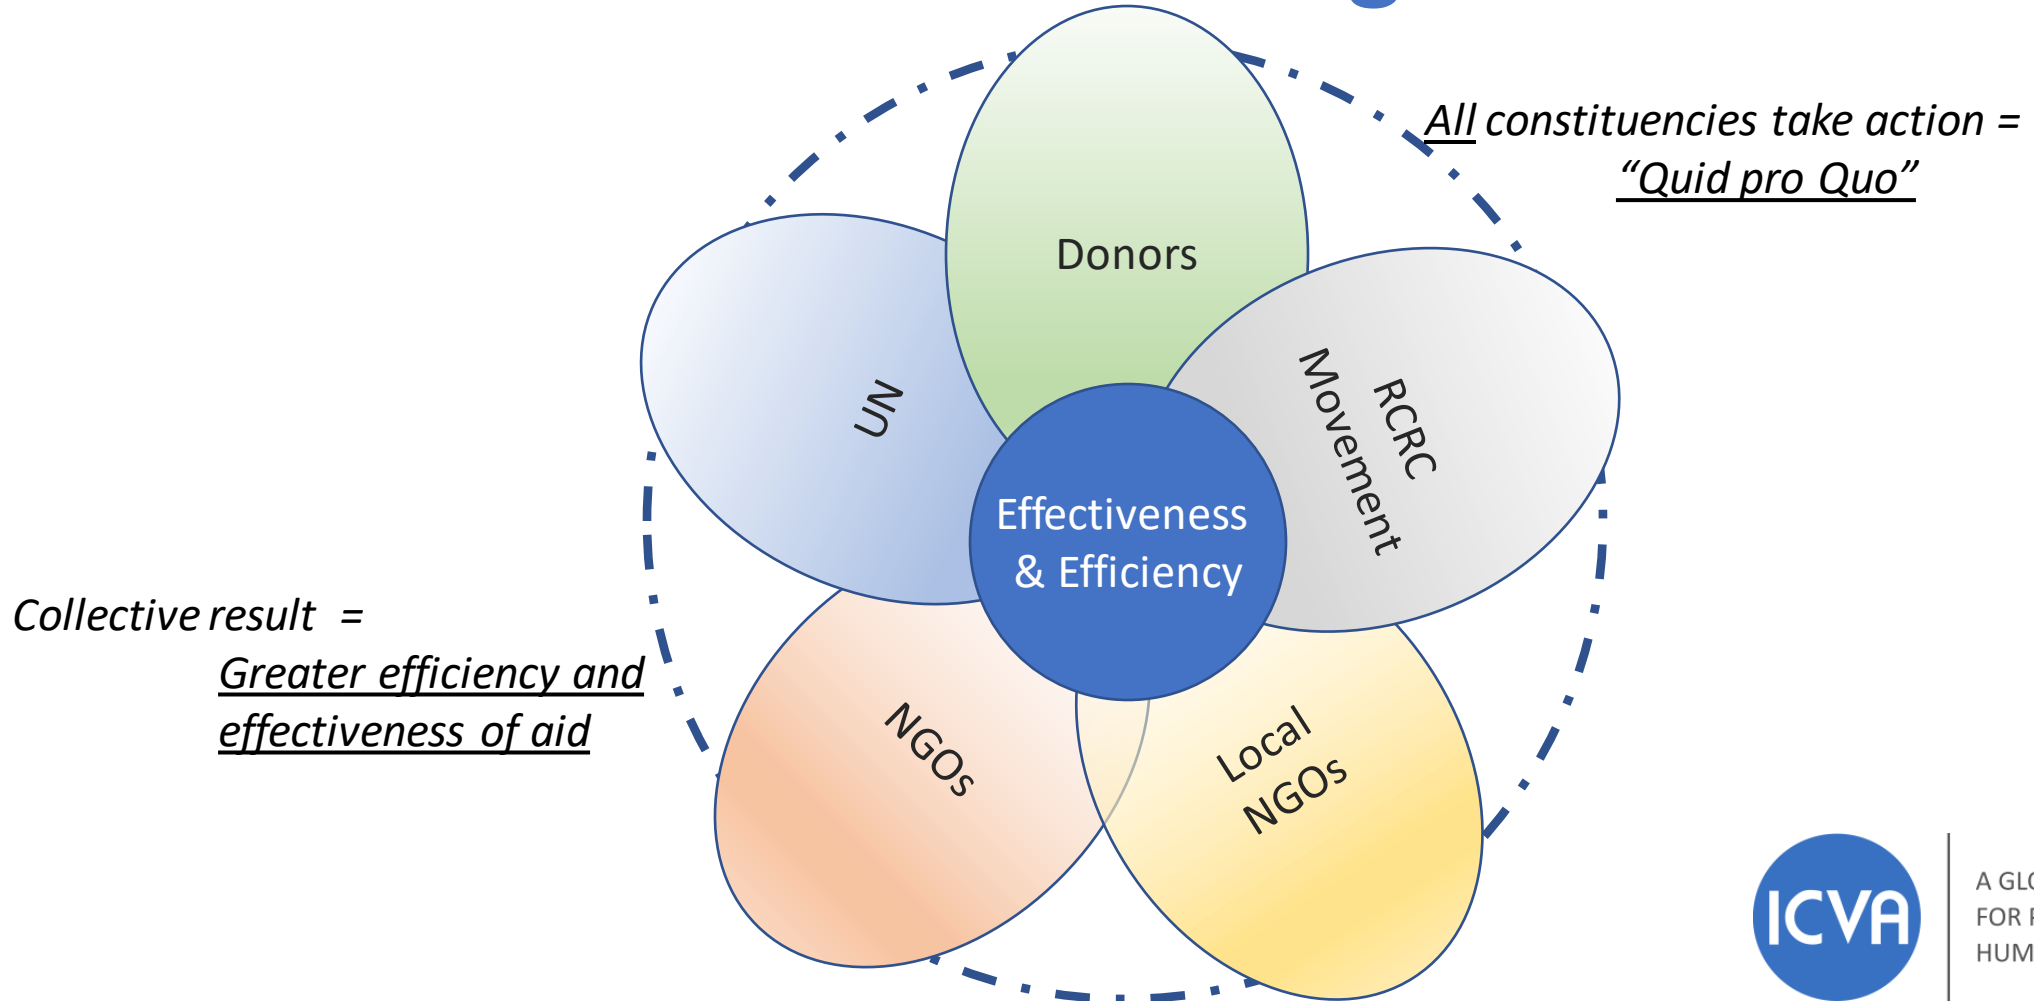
All constituencies take action = "Quid pro Quo"

Donors

UN

RCRC Movement

Effectiveness & Efficiency

NGOs

Local NGOs

Collective result = Greater efficiency and effectiveness of aid

ICVA

A GL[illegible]
FOR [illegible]
HUM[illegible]